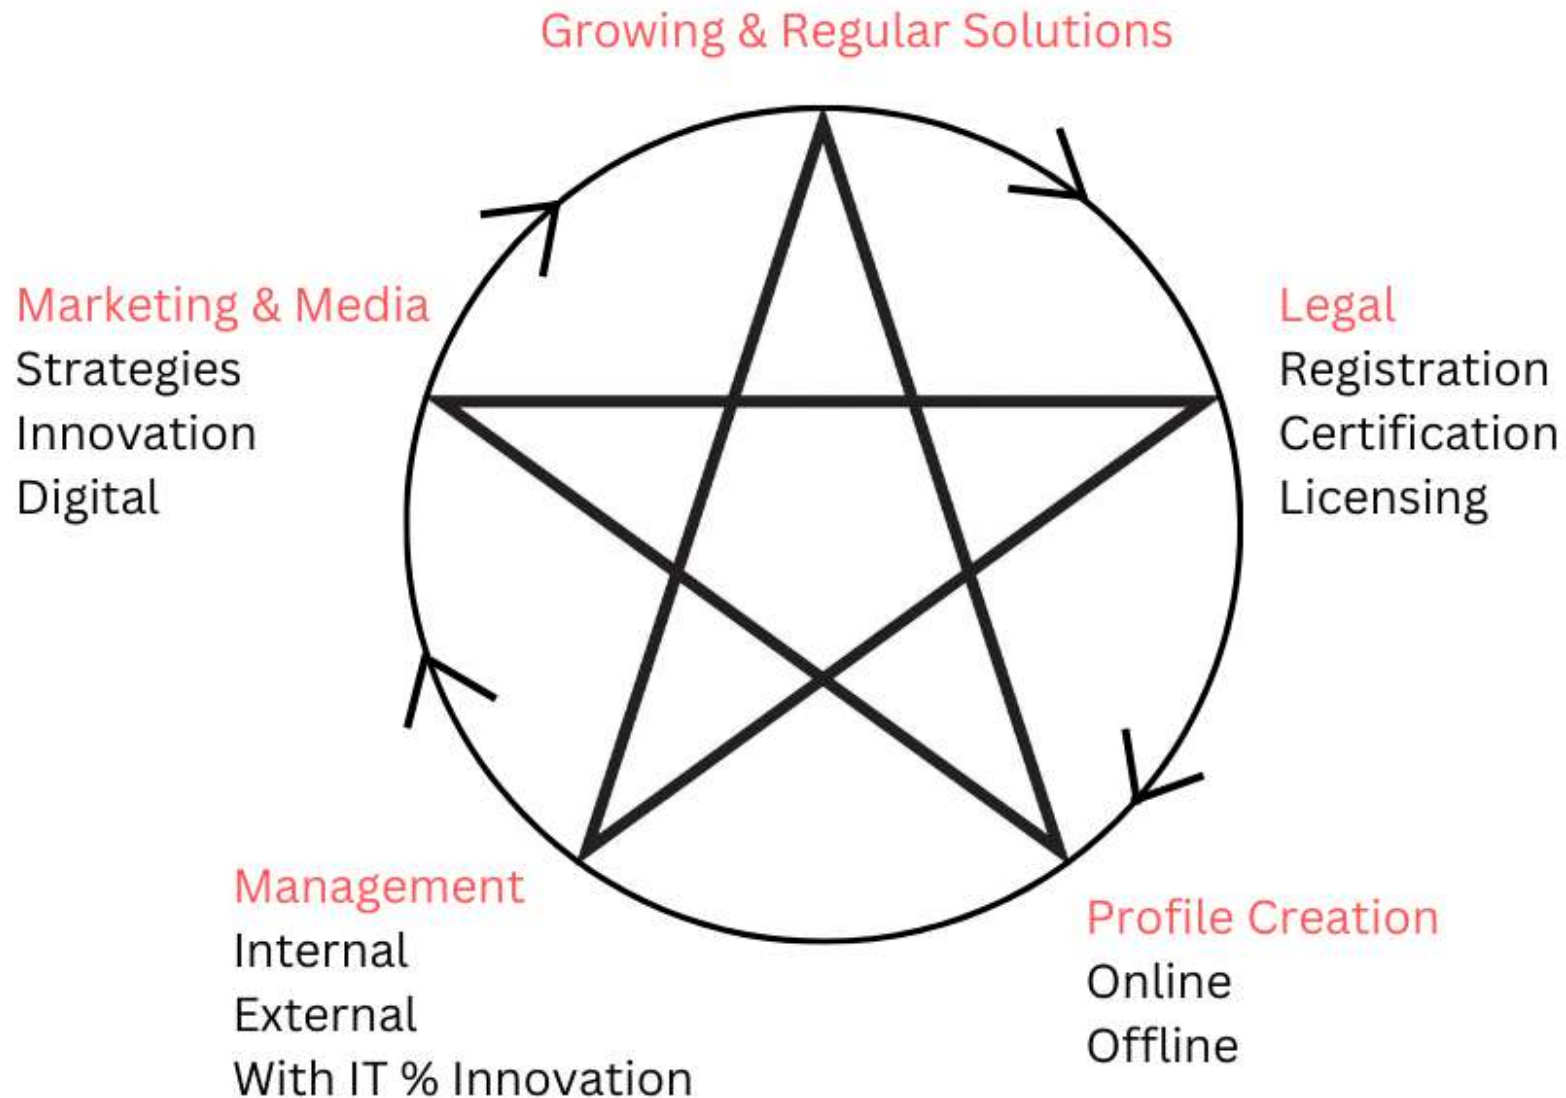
Growing & Regular Solutions

Marketing & Media
Strategies
Innovation
Digital

Legal
Registration
Certification
Licensing

Management
Internal
External
With IT % Innovation

Profile Creation
Online
Offline